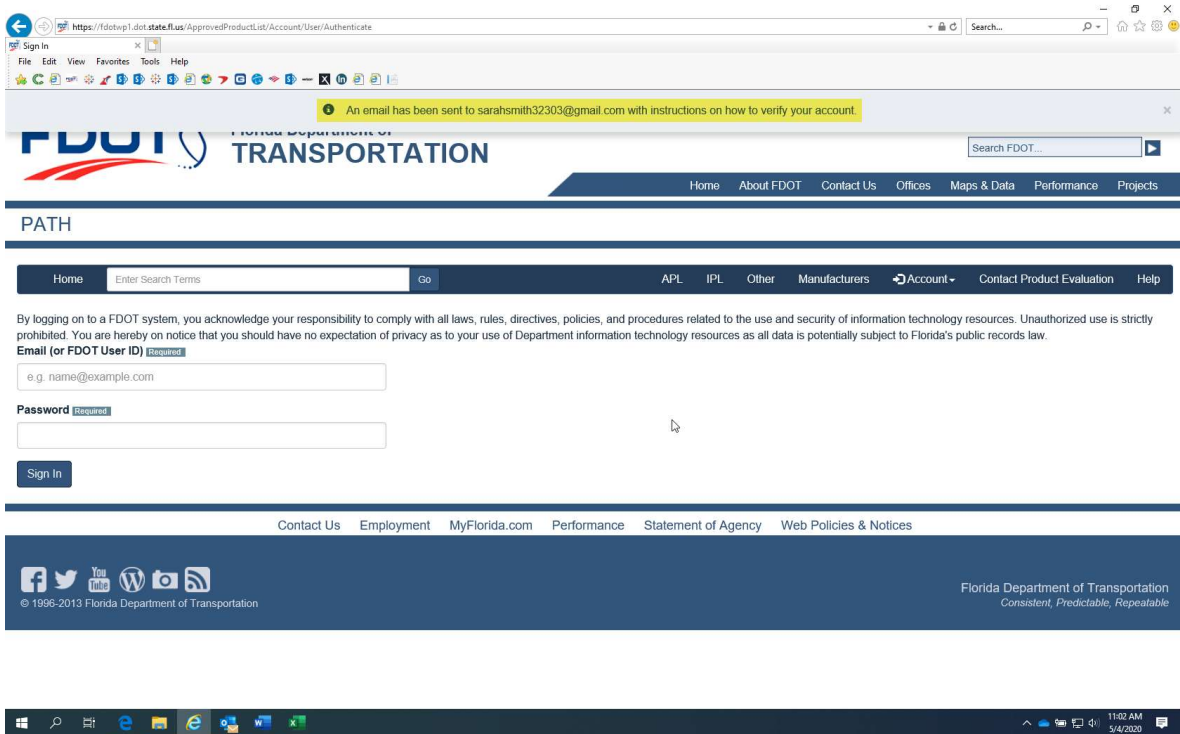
https://fdotwp1.dot.state.fl.us/ApprovedProductList/Account/User/Authenticate

Search...

Sign In

File Edit View Favorites Tools Help

An email has been sent to sarahsmith32303@gmail.com with instructions on how to verify your account.

FDOT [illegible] Department of TRANSPORTATION

Search FDOT...

Home About FDOT Contact Us Offices Maps & Data Performance Projects

PATH

Home Enter Search Terms Go APL IPL Other Manufacturers Account Contact Product Evaluation Help

By logging on to a FDOT system, you acknowledge your responsibility to comply with all laws, rules, directives, policies, and procedures related to the use and security of information technology resources. Unauthorized use is strictly prohibited. You are hereby on notice that you should have no expectation of privacy as to your use of Department information technology resources as all data is potentially subject to Florida's public records law.

Email (or FDOT User ID) Required

e.g. name@example.com

Password Required

Sign In

Contact Us Employment MyFlorida.com Performance Statement of Agency Web Policies & Notices

© 1996-2013 Florida Department of Transportation

Florida Department of Transportation
Consistent, Predictable, Repeatable

11:02 AM
5/4/2020